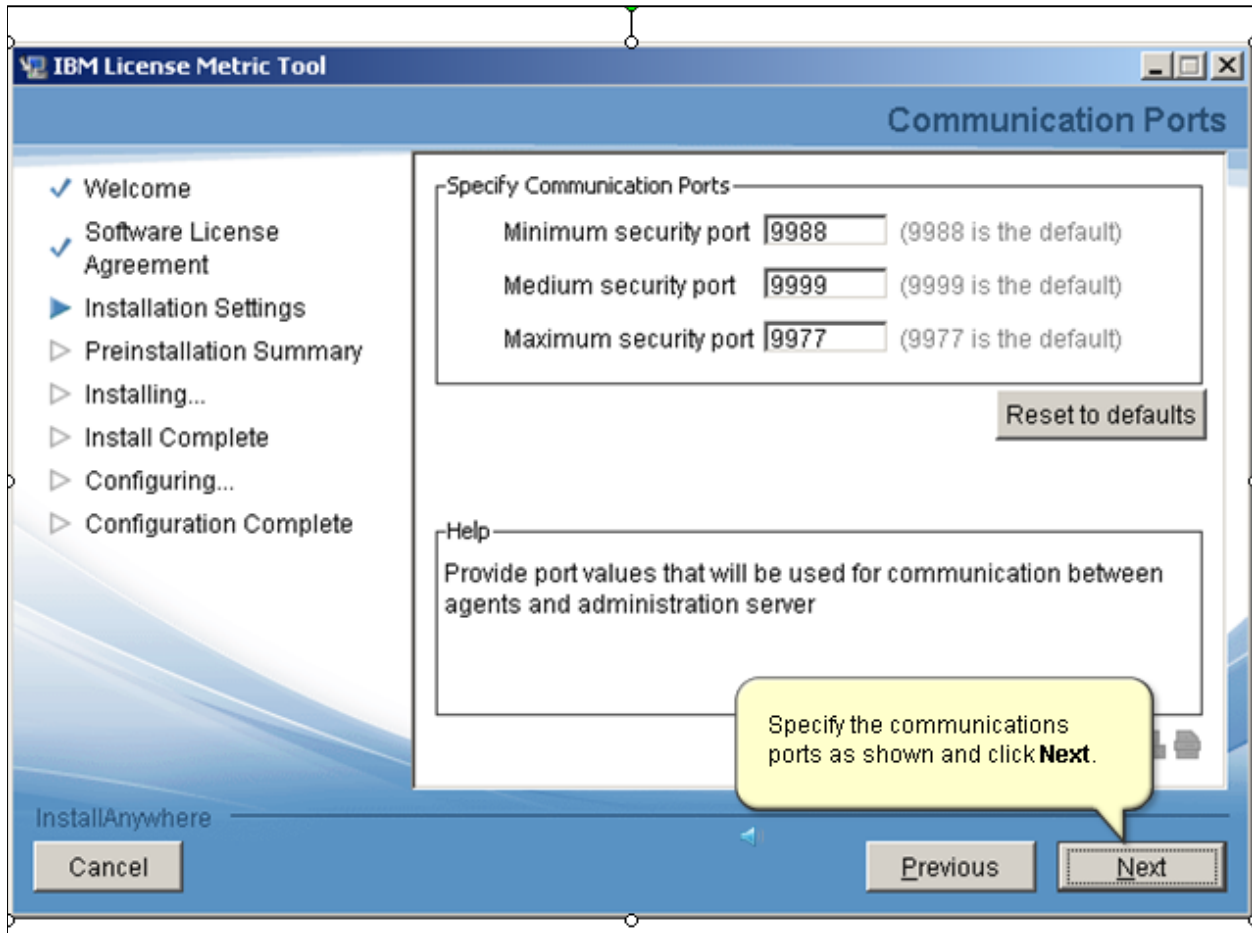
IBM License Metric Tool

Communication Ports

✓ Welcome
✓ Software License Agreement
▶ Installation Settings
▷ Preinstallation Summary
▷ Installing...
▷ Install Complete
▷ Configuring...
▷ Configuration Complete

Specify Communication Ports

Minimum security port 9988 (9988 is the default)

Medium security port 9999 (9999 is the default)

Maximum security port 9977 (9977 is the default)

Reset to defaults

Help

Provide port values that will be used for communication between agents and administration server

Specify the communications ports as shown and click **Next**.

InstallAnywhere

Cancel

Previous

Next